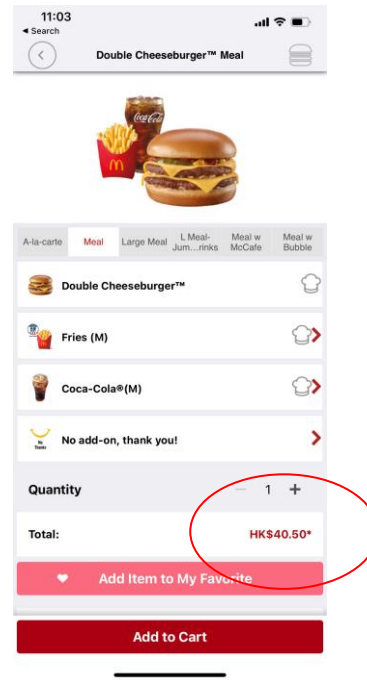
11:03
◂ Search

Double Cheeseburger™ Meal

A-la-carte | Meal | Large Meal | L Meal-Jum...rinks | Meal w McCafe | Meal w Bubble

Double Cheeseburger™

Fries (M)

Coca-Cola®(M)

No add-on, thank you!

Quantity
− 1 +

Total: HK$40.50*

Add Item to My Favorite

Add to Cart